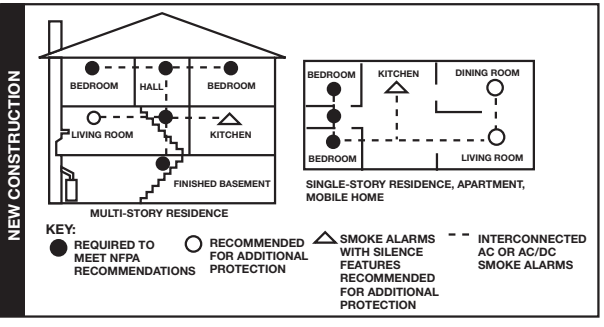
NEW CONSTRUCTION

BEDROOM
HALL
BEDROOM
LIVING ROOM
KITCHEN
FINISHED BASEMENT

MULTI-STORY RESIDENCE

BEDROOM
KITCHEN
DINING ROOM
BEDROOM
LIVING ROOM

SINGLE-STORY RESIDENCE, APARTMENT, MOBILE HOME

KEY:
REQUIRED TO MEET NFPA RECOMMENDATIONS
RECOMMENDED FOR ADDITIONAL PROTECTION
SMOKE ALARMS WITH SILENCE FEATURES RECOMMENDED FOR ADDITIONAL PROTECTION
INTERCONNECTED AC OR AC/DC SMOKE ALARMS